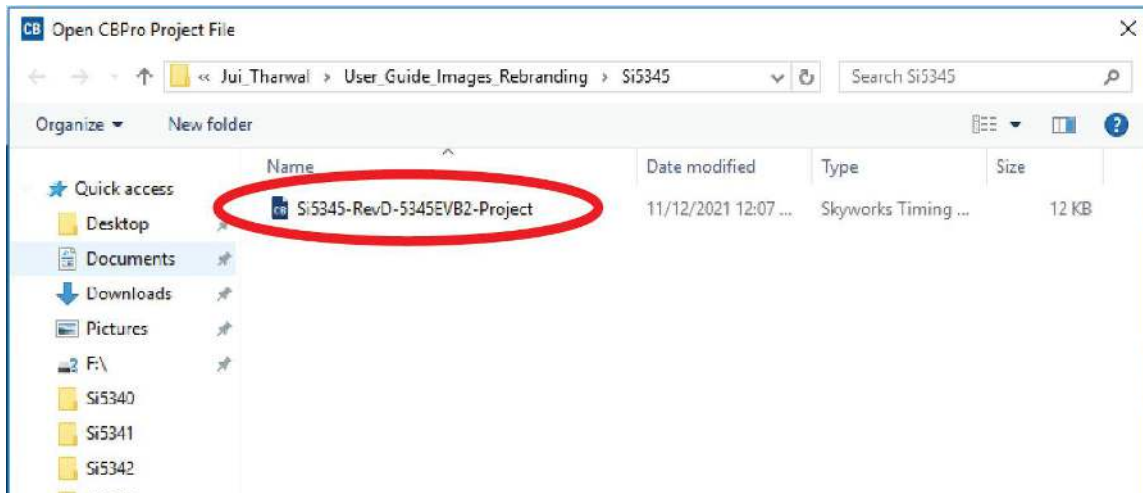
CB Open CBPro Project File

« Jui_Tharwal › User_Guide_Images_Rebranding › Si5345

Search Si5345

Organize ▾ New folder

Quick access
Desktop
Documents
Downloads
Pictures
F:\
Si5340
Si5341
Si5342

| Name | Date modified | Type | Size |
|---|---|---|---|
| Si5345-RevD-5345EVB2-Project | 11/12/2021 12:07 ... | Skyworks Timing ... | 12 KB |